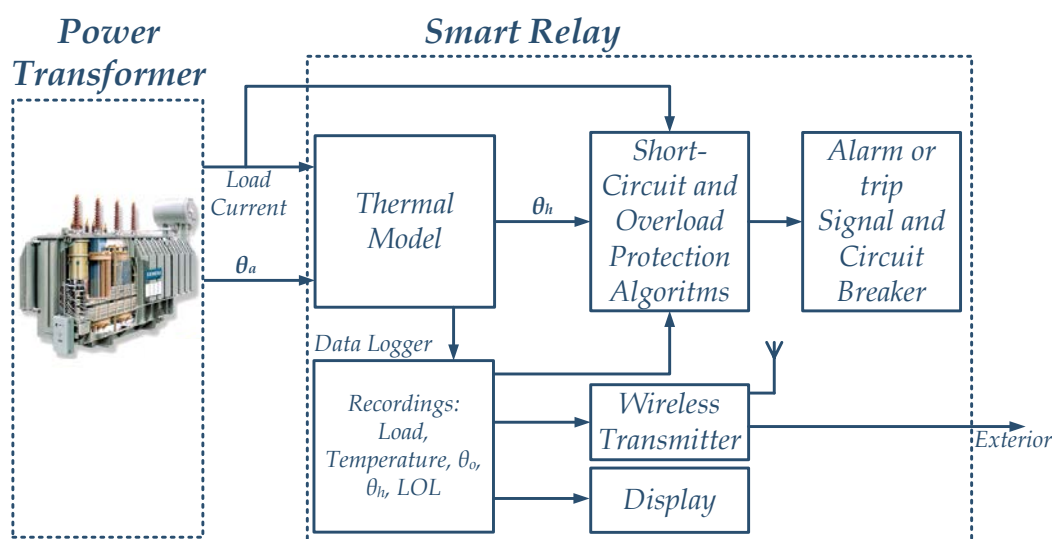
Power Transformer

Smart Relay

Load Current

$\theta_a$

Thermal Model

$\theta_h$

Short-Circuit and Overload Protection Algoritms

Alarm or trip Signal and Circuit Breaker

Data Logger

Recordings: Load, Temperature, $\theta_o$, $\theta_h$, LOL

Wireless Transmitter

Exterior

Display